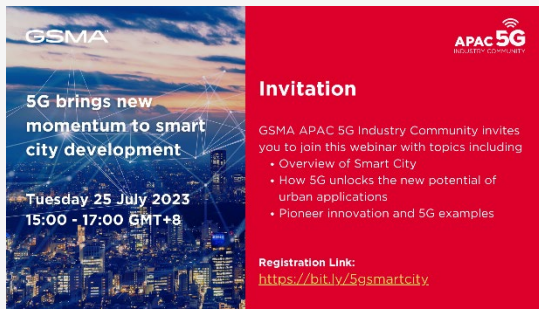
GSMA

5G brings new momentum to smart city development

Tuesday 25 July 2023
15:00 - 17:00 GMT+8

APAC 5G
INDUSTRY COMMUNITY

Invitation

GSMA APAC 5G Industry Community invites you to join this webinar with topics including
• Overview of Smart City
• How 5G unlocks the new potential of urban applications
• Pioneer innovation and 5G examples

Registration Link:
https://bit.ly/5gsmartcity